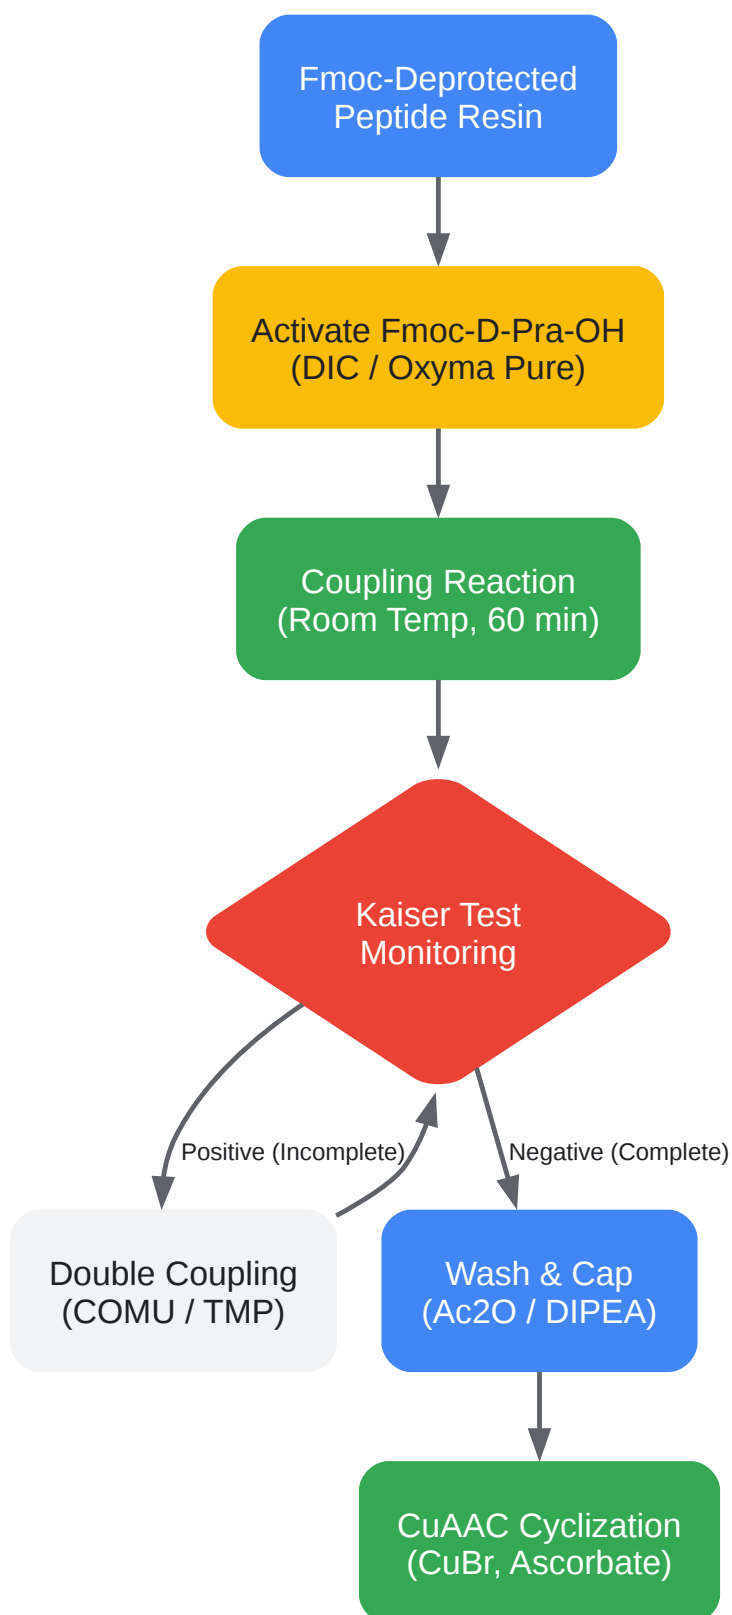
Fmoc-Deprotected Peptide Resin

Activate Fmoc-D-Pra-OH (DIC / Oxyma Pure)

Coupling Reaction (Room Temp, 60 min)

Kaiser Test Monitoring

Positive (Incomplete)

Negative (Complete)

Double Coupling (COMU / TMP)

Wash & Cap (Ac2O / DIPEA)

CuAAC Cyclization (CuBr, Ascorbate)